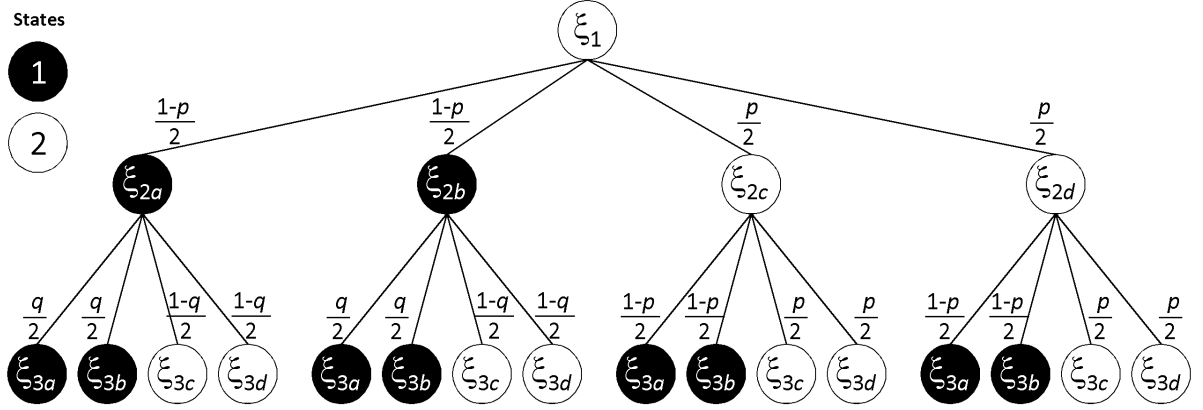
States

1

2

$\xi_1$

$\frac{1-p}{2}$ $\frac{1-p}{2}$ $\frac{p}{2}$ $\frac{p}{2}$

$\xi_{2a}$ $\xi_{2b}$ $\xi_{2c}$ $\xi_{2d}$

$\frac{q}{2}$ $\frac{q}{2}$ $\frac{1-q}{2}$ $\frac{1-q}{2}$ $\frac{q}{2}$ $\frac{q}{2}$ $\frac{1-q}{2}$ $\frac{1-q}{2}$ $\frac{1-p}{2}$ $\frac{1-p}{2}$ $\frac{p}{2}$ $\frac{p}{2}$ $\frac{1-p}{2}$ $\frac{1-p}{2}$ $\frac{p}{2}$ $\frac{p}{2}$

$\xi_{3a}$ $\xi_{3b}$ $\xi_{3c}$ $\xi_{3d}$ $\xi_{3a}$ $\xi_{3b}$ $\xi_{3c}$ $\xi_{3d}$ $\xi_{3a}$ $\xi_{3b}$ $\xi_{3c}$ $\xi_{3d}$ $\xi_{3a}$ $\xi_{3b}$ $\xi_{3c}$ $\xi_{3d}$